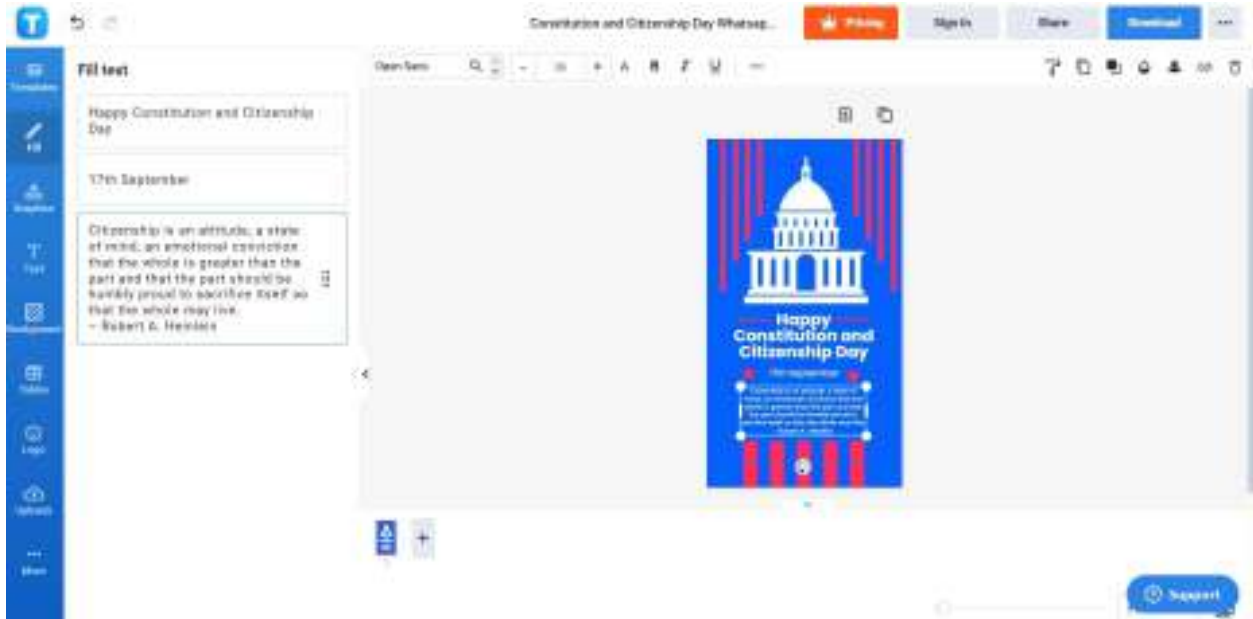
Constitution and Citizenship Day Whatsap...

Pricing

Sign In

Share

Download

Templates

Fill

Graphics

Text

Background

Tables

Logo

Uploads

More

Fill text

Happy Constitution and Citizenship Day

17th September

Citizenship is an attitude, a state of mind, an emotional conviction that the whole is greater than the part and that the part should be humbly proud to sacrifice itself so that the whole may live.
- Robert A. Heinlein

Open Sans

Happy Constitution and Citizenship Day

17th September

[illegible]

Support